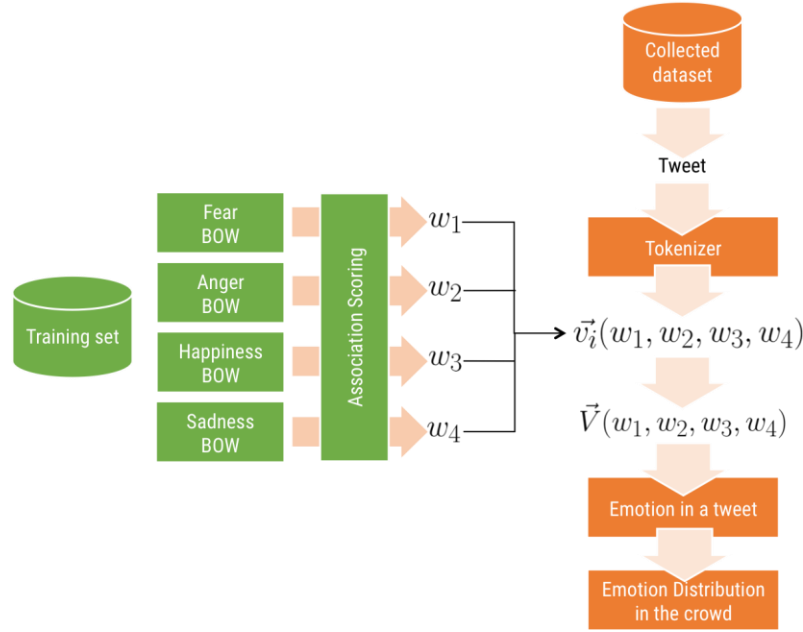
Collected dataset

Tweet

Tokenizer

Fear BOW

Anger BOW

Happiness BOW

Sadness BOW

Training set

Association Scoring

$w_1$

$w_2$

$w_3$

$w_4$

$\vec{v_i}(w_1, w_2, w_3, w_4)$

$\vec{V}(w_1, w_2, w_3, w_4)$

Emotion in a tweet

Emotion Distribution in the crowd